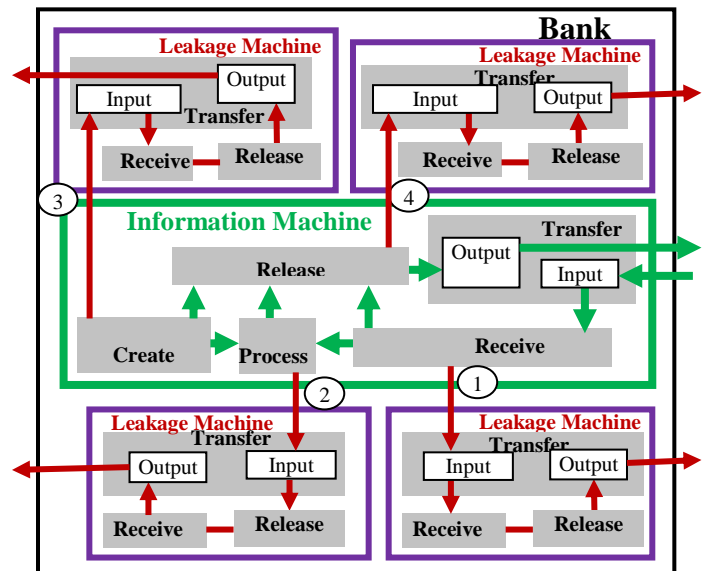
Bank

Leakage Machine
Output
Input
Transfer
Receive
Release

Leakage Machine
Transfer
Input
Output
Receive
Release

3

4

Information Machine
Transfer
Output
Input
Release
Create
Process
Receive

2

1

Leakage Machine
Transfer
Output
Input
Receive
Release

Leakage Machine
Transfer
Input
Output
Receive
Release